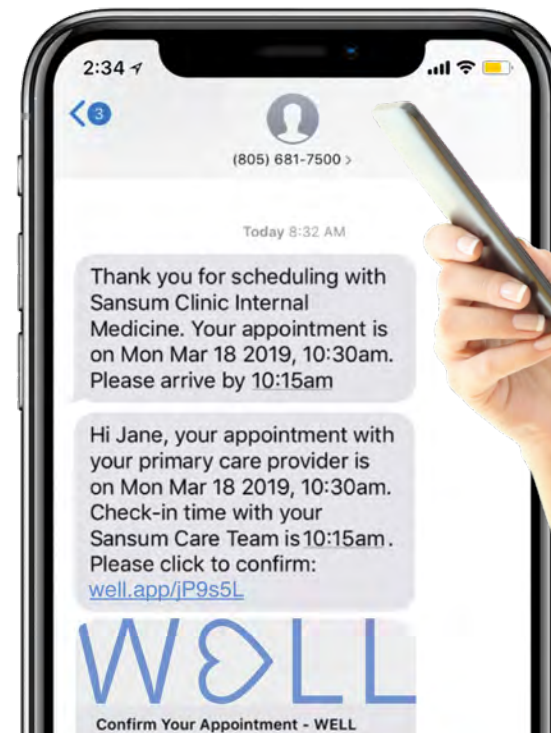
2:34

3

(805) 681-7500 >

Today 8:32 AM

Thank you for scheduling with Sansum Clinic Internal Medicine. Your appointment is on Mon Mar 18 2019, 10:30am. Please arrive by 10:15am

Hi Jane, your appointment with your primary care provider is on Mon Mar 18 2019, 10:30am. Check-in time with your Sansum Care Team is 10:15am. Please click to confirm: well.app/jP9s5L

WELL

Confirm Your Appointment - WELL